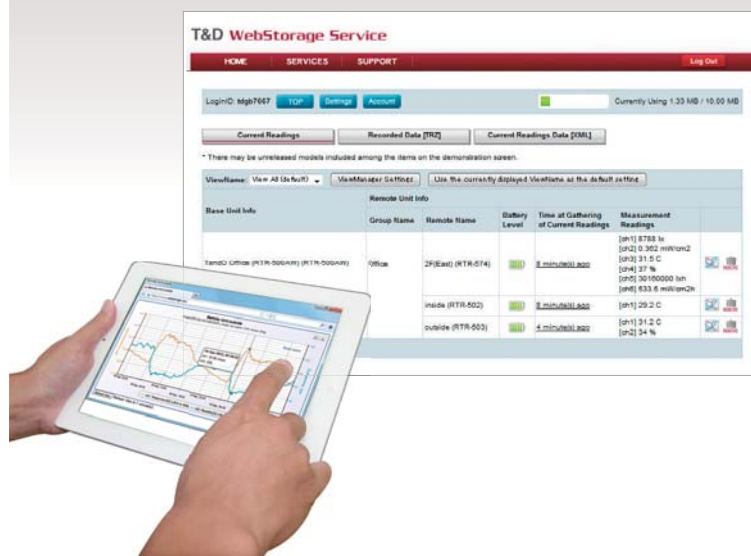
T&D WebStorage Service

HOME SERVICES SUPPORT Log Out

LoginID: tdgb7667 TOP Settings Account

Currently Using 1.33 MB / 10.00 MB

Current Readings Recorded Data [TRZ] Current Readings Data [XML]

* There may be unreleased models included among the items on the demonstration screen.

ViewName: View All (default) ViewManager Settings Use the currently displayed ViewName as the default setting

| Base Unit Info | Group Name | Remote Name | Battery Level | Time at Gathering of Current Readings | Measurement Readings |
|---|---|---|---|---|---|
| TandD Office (RTR-500AW) (RTR-500AW) | Office | 2F(East) (RTR-574) | | 8 minute(s) ago | [ch1] 8788 lx [ch2] 0.362 mW/cm2 [ch3] 31.5 C [ch4] 37 % [ch5] 30160000 lxh [ch6] 633.6 mW/cm2h |
| | | inside (RTR-502) | | 8 minute(s) ago | [ch1] 29.2 C |
| | | outside (RTR-503) | | 4 minute(s) ago | [ch1] 31.2 C [ch2] 34 % |